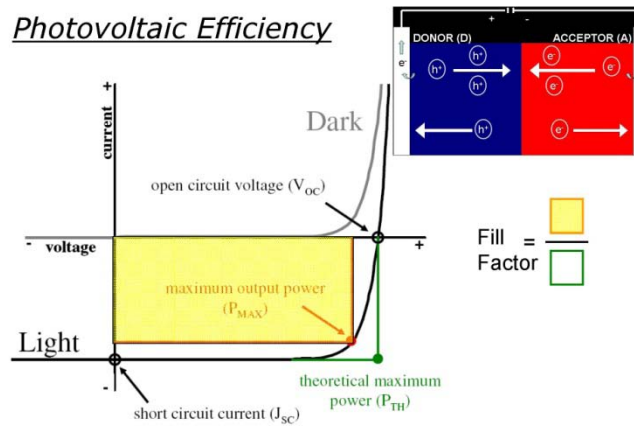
Photovoltaic Efficiency

+ -

DONOR (D)

ACCEPTOR (A)

e⁻

h⁺ h⁺ h⁺

e⁻ e⁻ e⁻

h⁺

e⁻

+

current

Dark

open circuit voltage ($V_{OC}$)

- voltage

+

Fill Factor =

maximum output power ($P_{MAX}$)

Light

-

theoretical maximum power ($P_{TH}$)

short circuit current ($J_{SC}$)